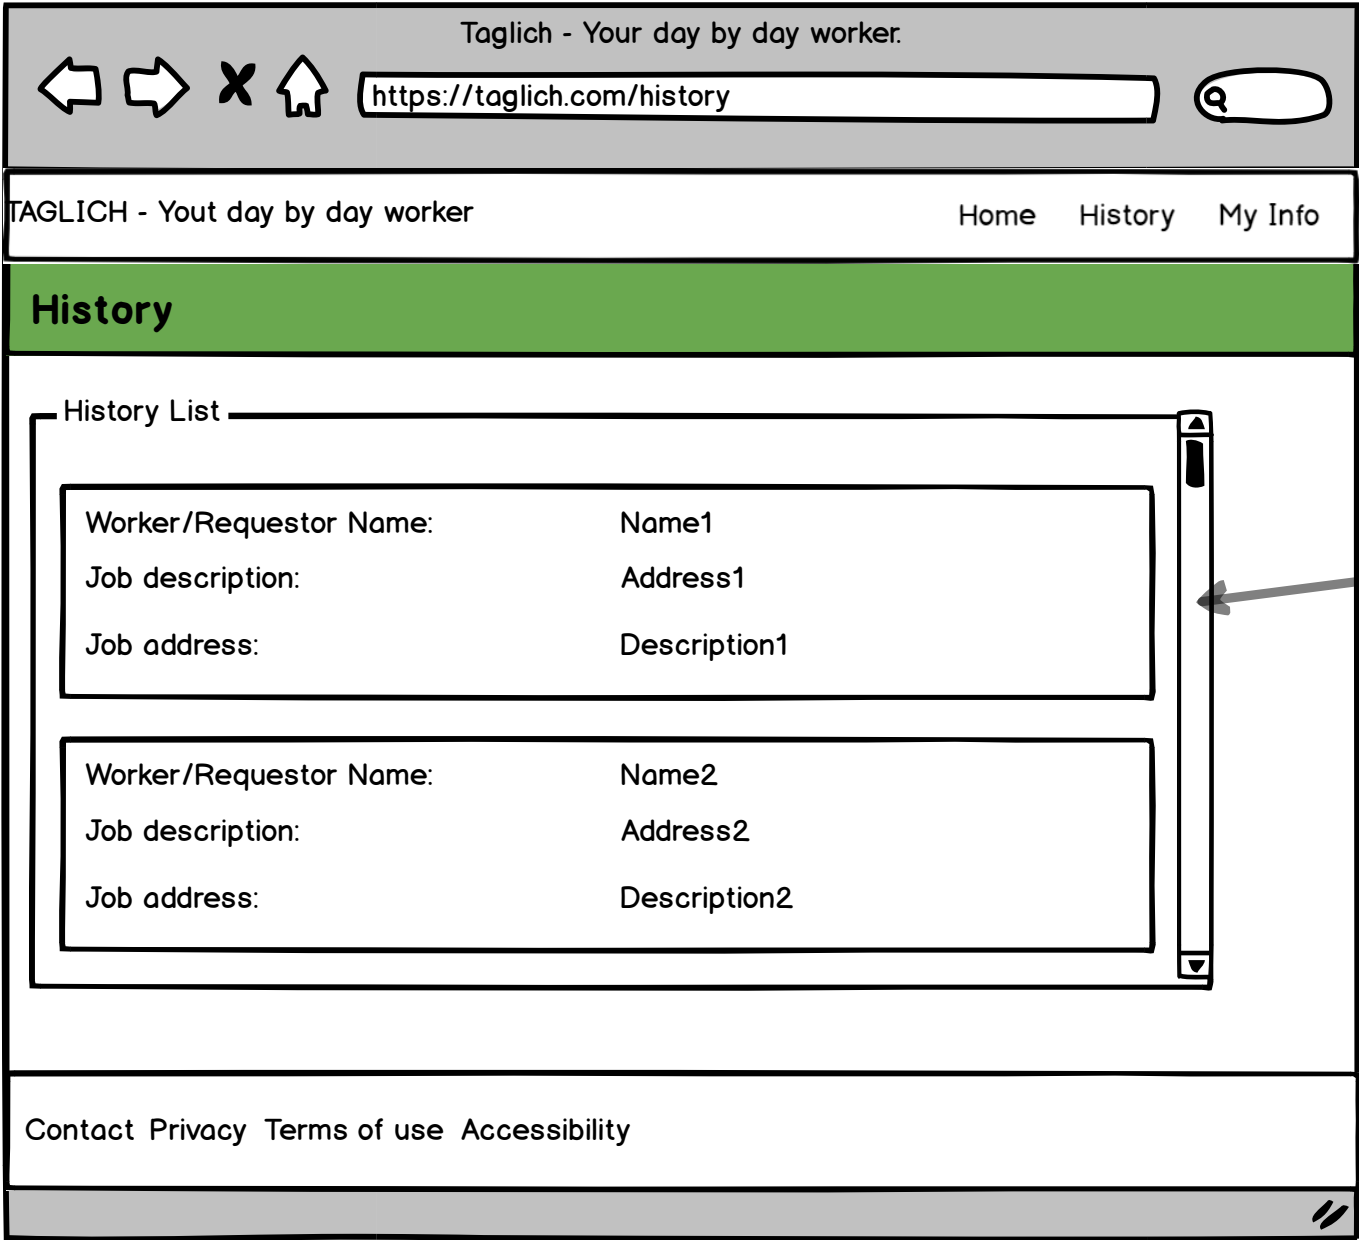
Taglich - Your day by day worker.

https://taglich.com/history

TAGLICH - Yout day by day worker

Home History My Info

History

History List

| | |
|---|---|
| Worker/Requestor Name: | Name1 |
| Job description: | Address1 |
| Job address: | Description1 |

| | |
|---|---|
| Worker/Requestor Name: | Name2 |
| Job description: | Address2 |
| Job address: | Description2 |

Contact Privacy Terms of use Accessibility